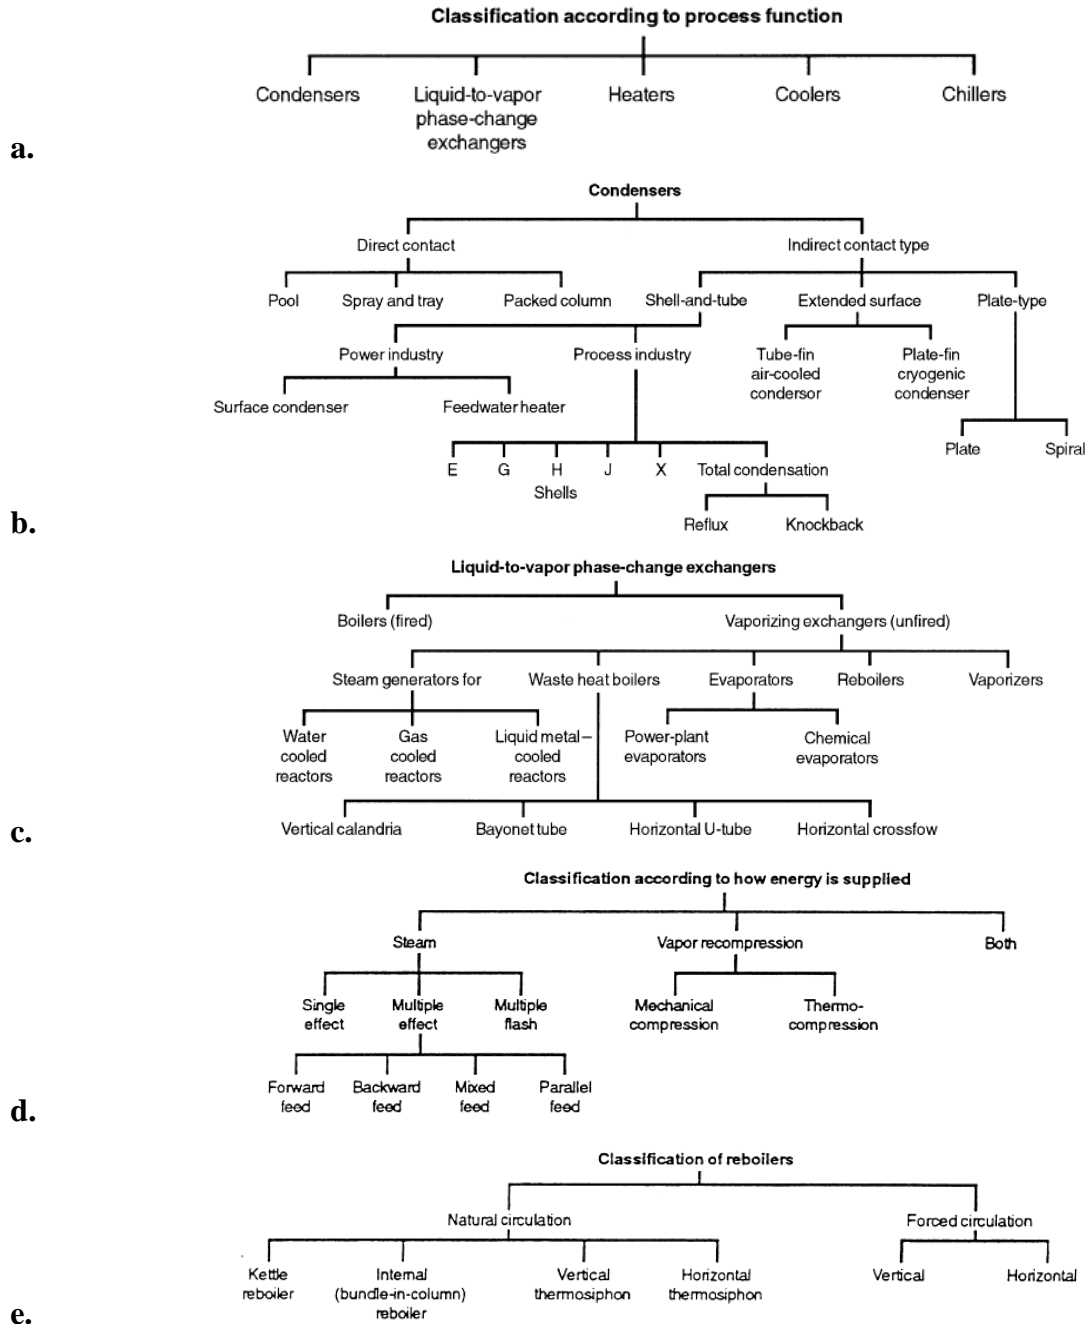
Classification according to process function

Condensers
Liquid-to-vapor phase-change exchangers
Heaters
Coolers
Chillers

a.

Condensers

Direct contact
Indirect contact type

Pool
Spray and tray
Packed column
Shell-and-tube
Extended surface
Plate-type

Power industry
Process industry
Tube-fin air-cooled condensor
Plate-fin cryogenic condenser

Surface condenser
Feedwater heater

Plate
Spiral

E
G
H
J
X
Shells
Total condensation

Reflux
Knockback

b.

Liquid-to-vapor phase-change exchangers

Boilers (fired)
Vaporizing exchangers (unfired)

Steam generators for
Waste heat boilers
Evaporators
Reboilers
Vaporizers

Water cooled reactors
Gas cooled reactors
Liquid metal–cooled reactors
Power-plant evaporators
Chemical evaporators

Vertical calandria
Bayonet tube
Horizontal U-tube
Horizontal crossfow

c.

Classification according to how energy is supplied

Steam
Vapor recompression
Both

Single effect
Multiple effect
Multiple flash
Mechanical compression
Thermo-compression

Forward feed
Backward feed
Mixed feed
Parallel feed

d.

Classification of reboilers

Natural circulation
Forced circulation

Kettle reboiler
Internal (bundle-in-column) reboiler
Vertical thermosiphon
Horizontal thermosiphon
Vertical
Horizontal

e.